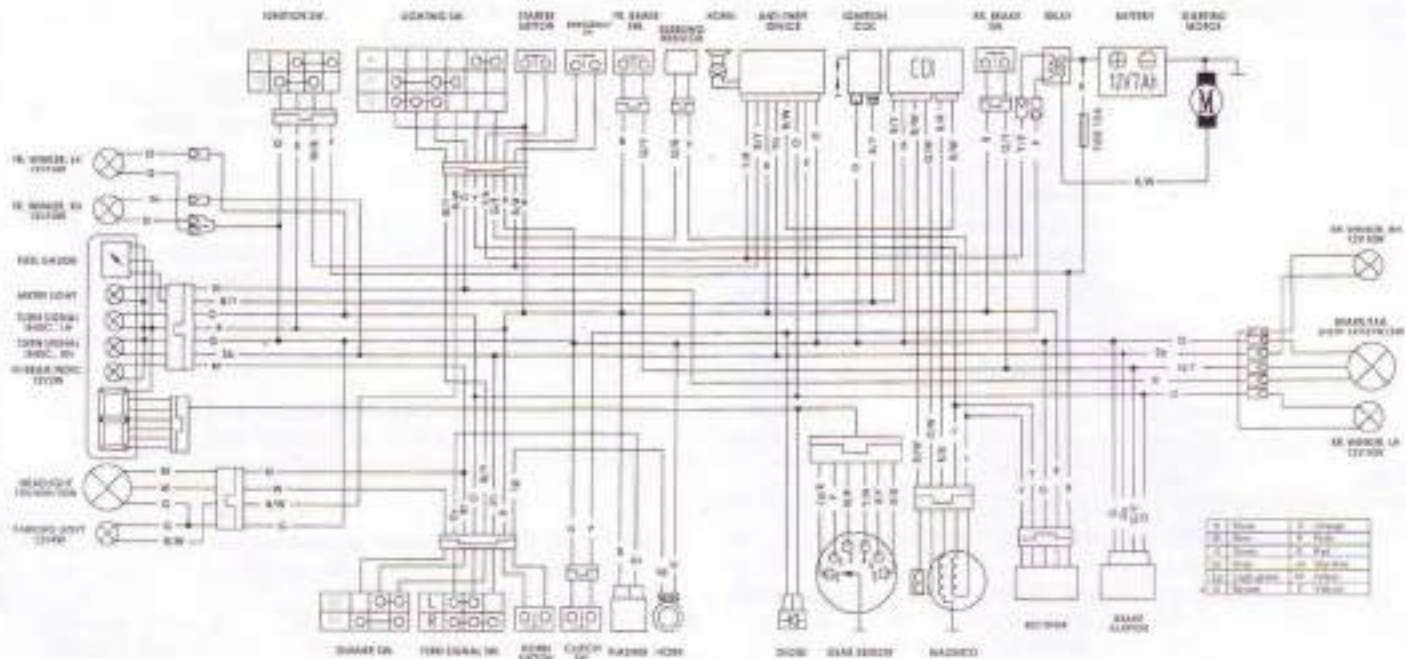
IGNITION SW.
LIGHTING SW.
STARTER SWITCH
EMERGENCY SW.
FR. BRAKE SW.
SIDESTAND SENSOR
HORN
ANTI-THEFT DEVICE
IGNITION COIL
CDI
RR. BRAKE SW.
RELAY
BATTERY
STARTING MOTOR
12V7Ah
M
FUSE 15A
B/W
FR. WINKER, LH
FR. WINKER, RH
FUEL GAUGE
METER LIGHT
TURN SIGNAL INDIC., LH
TURN SIGNAL INDIC., RH
HI BEAM INDIC.
HEADLIGHT
PARKING LIGHT
RR. WINKER, RH 12V10W
BRAKE/TAIL
RR. WINKER, LH 12V10W
DIMMER SW.
TURN SIGNAL SW.
L
R
HORN SWITCH
CLUTCH SW.
FLASHER
HORN
DIODE
GEAR SENSOR
MAGNETO
RECTIFIER
BRAKE CLIPPER
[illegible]